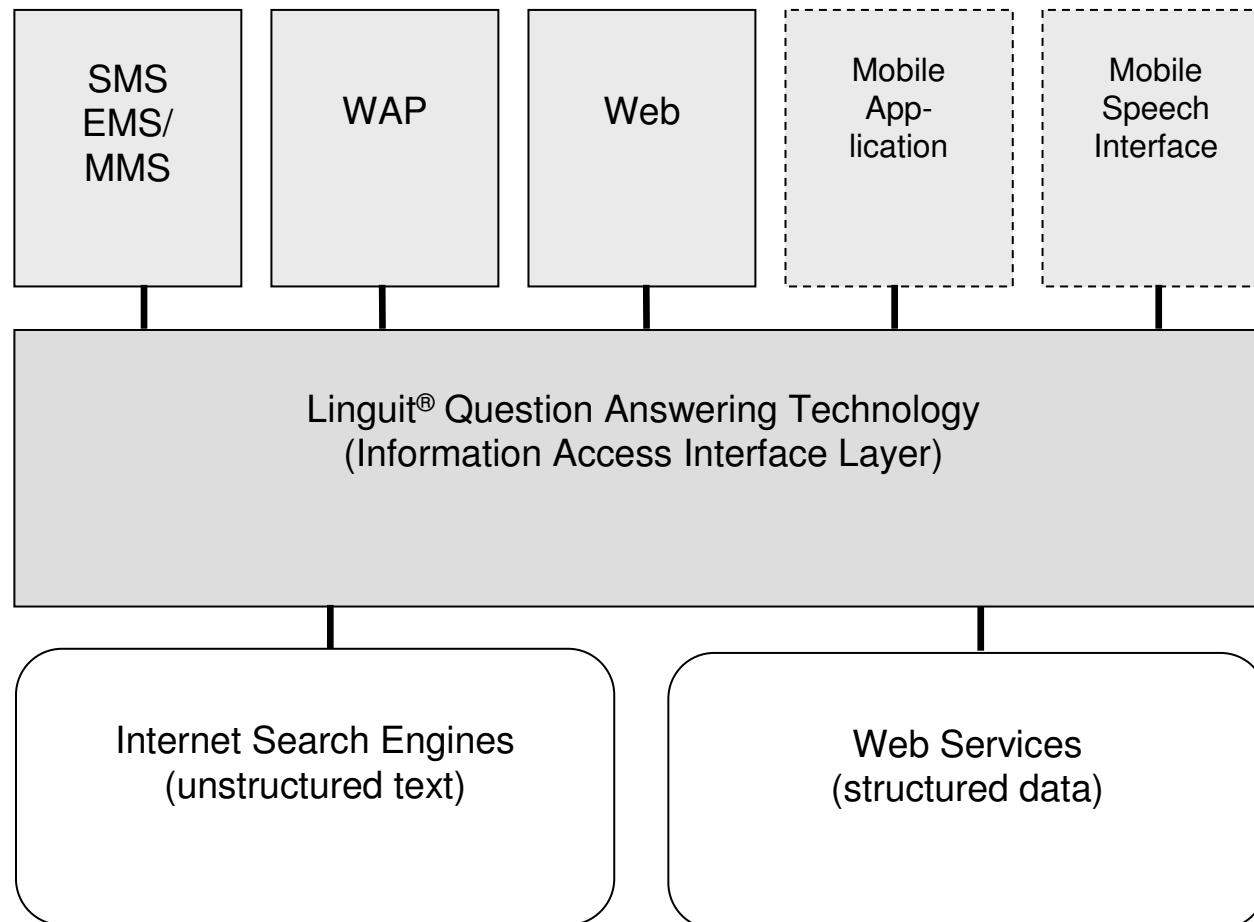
SMS
EMS/
MMS

WAP

Web

Mobile
App-
lication

Mobile
Speech
Interface

Linguit® Question Answering Technology
(Information Access Interface Layer)

Internet Search Engines
(unstructured text)

Web Services
(structured data)